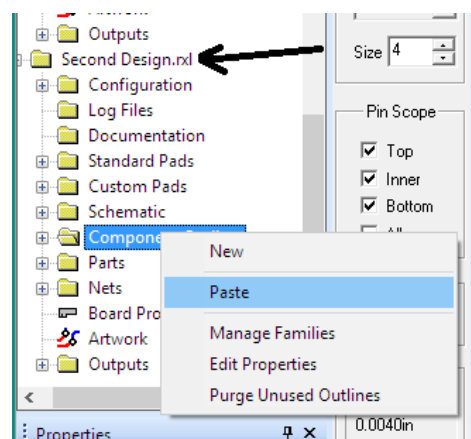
Outputs
Second Design.rxl
Configuration
Log Files
Documentation
Standard Pads
Custom Pads
Schematic
Compone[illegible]
Parts
Nets
Board Pro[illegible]
Artwork
Outputs
Properties
Size 4
Pin Scope
Top
Inner
Bottom
All
New
Paste
Manage Families
Edit Properties
Purge Unused Outlines
0.0040in